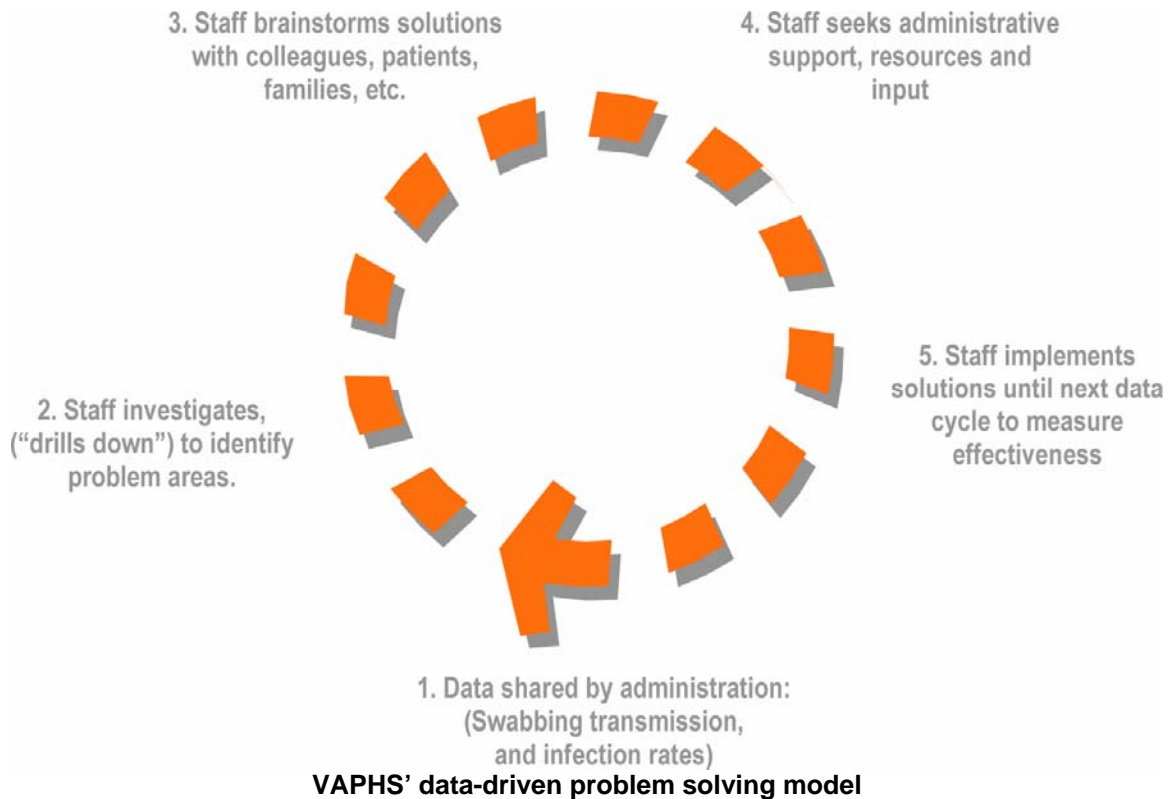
3. Staff brainstorms solutions with colleagues, patients, families, etc.

4. Staff seeks administrative support, resources and input

2. Staff investigates, ("drills down") to identify problem areas.

5. Staff implements solutions until next data cycle to measure effectiveness

1. Data shared by administration: (Swabbing transmission, and infection rates)

VAPHS' data-driven problem solving model